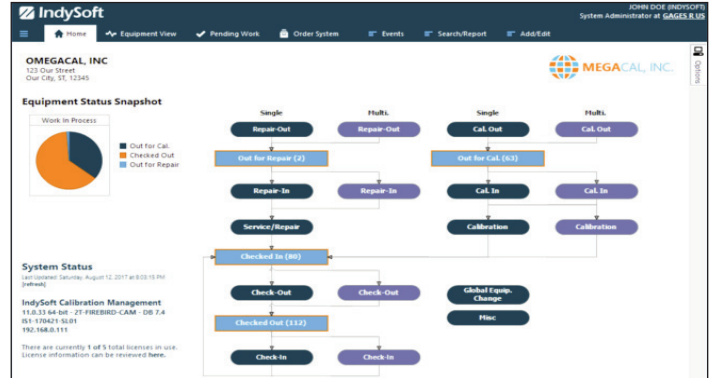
IndySoft

JOHN DOE (INDYSOFT)
System Administrator at GAGES R US

Home
Equipment View
Pending Work
Order System
Events
Search/Report
Add/Edit

Options

OMEGACAL, INC
123 Our Street
Our City, ST, 12345

MEGACAL, INC.

Equipment Status Snapshot

Work In Process

Out for Cal.
Checked Out
Out for Repair

Single
Multi.
Single
Multi.

Repair-Out
Repair-Out
Cal. Out
Cal. Out

Out for Repair (2)
Out for Cal. (63)

Repair-In
Repair-In
Cal. In
Cal. In

Service/Repair
Calibration
Calibration

Checked In (80)

Check-Out
Check-Out
Global Equip. Change

Checked Out (112)
Misc

Check-In
Check-In

System Status
Last Updated Saturday, August 12, 2017 at 8:03:15 PM
[refresh]

IndySoft Calibration Management
11.0.33 64-bit - 2T-FIREBIRD-CAM - DB 7.4
IS1-170421-SL01
192.168.0.111

There are currently 1 of 5 total licenses in use.
License information can be reviewed here.